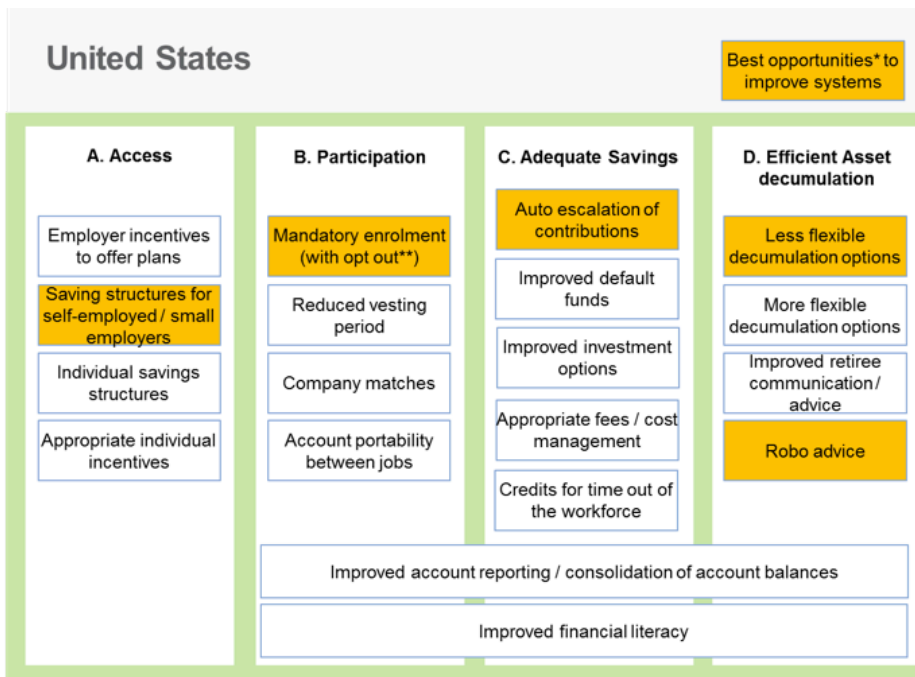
United States

Best opportunities* to improve systems

A. Access

Employer incentives to offer plans

Saving structures for self-employed / small employers

Individual savings structures

Appropriate individual incentives

B. Participation

Mandatory enrolment (with opt out**)

Reduced vesting period

Company matches

Account portability between jobs

C. Adequate Savings

Auto escalation of contributions

Improved default funds

Improved investment options

Appropriate fees / cost management

Credits for time out of the workforce

D. Efficient Asset decumulation

Less flexible decumulation options

More flexible decumulation options

Improved retiree communication / advice

Robo advice

Improved account reporting / consolidation of account balances

Improved financial literacy